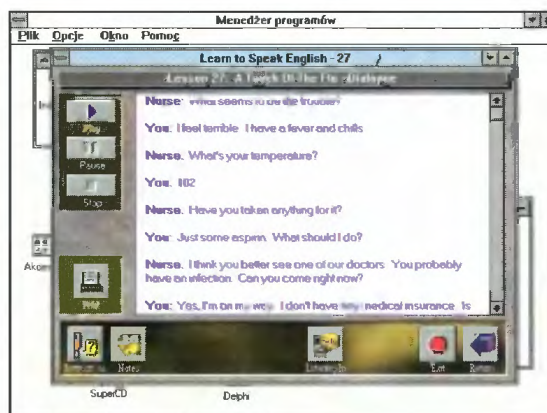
Menedżer programów

Plik Opcje Okno Pomoc

Learn to Speak English - 27

Lesson 27: A Touch Of The Flu -Dialogue

Play

Pause

Stop

Print

Nurse: What seems to be the trouble?

You: I feel terrible. I have a fever and chills.

Nurse: What's your temperature?

You: 102

Nurse: Have you taken anything for it?

You: Just some aspirin. What should I do?

Nurse: I think you better see one of our doctors. You probably have an infection. Can you come right now?

You: Yes, I'm on my way. I don't have any medical insurance. Is

Akce

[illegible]

Notes

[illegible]

Exit

Return

SuperCD

Delphi